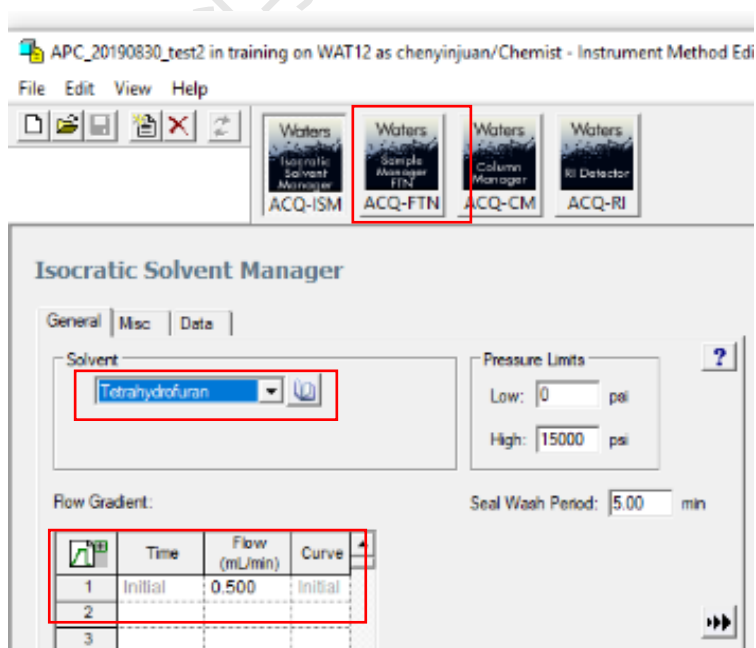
APC_20190830_test2 in training on WAT12 as chenyinjuan/Chemist - Instrument Method Edi

File Edit View Help

Waters Isocratic Solvent Manager ACQ-ISM

Waters Sample Manager FTN ACQ-FTN

Waters Column Manager ACQ-CM

Waters RI Detector ACQ-RI

Isocratic Solvent Manager

General Misc Data

Solvent

Tetrahydrofuran

Pressure Limits

Low: 0 psi

High: 15000 psi

?

Flow Gradient:

Seal Wash Period: 5.00 min

| | Time | Flow (mL/min) | Curve |
|---|---|---|---|
| 1 | Initial | 0.500 | Initial |
| 2 | | | |
| 3 | | | |